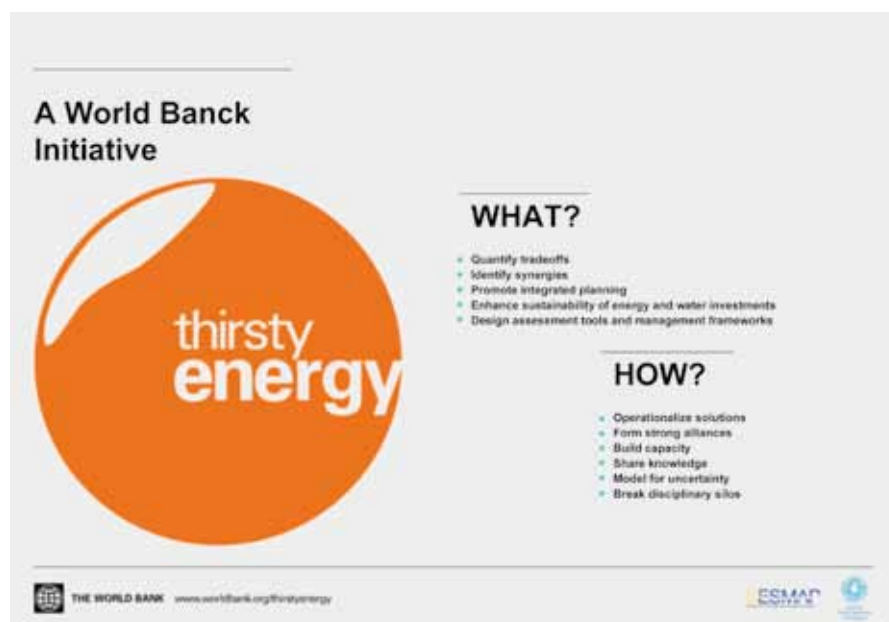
A World Banck Initiative

thirsty energy

WHAT?

- Quantify tradeoffs
- Identify synergies
- Promote integrated planning
- Enhance sustainability of energy and water investments
- Design assesement tools and management frameworks

HOW?

- Operationalize solutions
- Form strong alliances
- Build capacity
- Share knowledge
- Model for uncertainty
- Break disciplinary silos

THE WORLD BANK www.worldbank.org/thirstyenergy

ESMAP